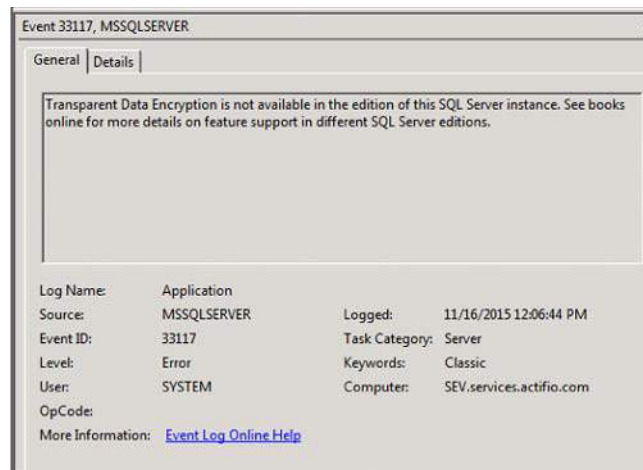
Event 33117, MSSQLSERVER

General | Details

Transparent Data Encryption is not available in the edition of this SQL Server instance. See books online for more details on feature support in different SQL Server editions.

Log Name: Application
Source: MSSQLSERVER
Logged: 11/16/2015 12:06:44 PM
Event ID: 33117
Task Category: Server
Level: Error
Keywords: Classic
User: SYSTEM
Computer: SEV.services.actifio.com
OpCode:
More Information: Event Log Online Help